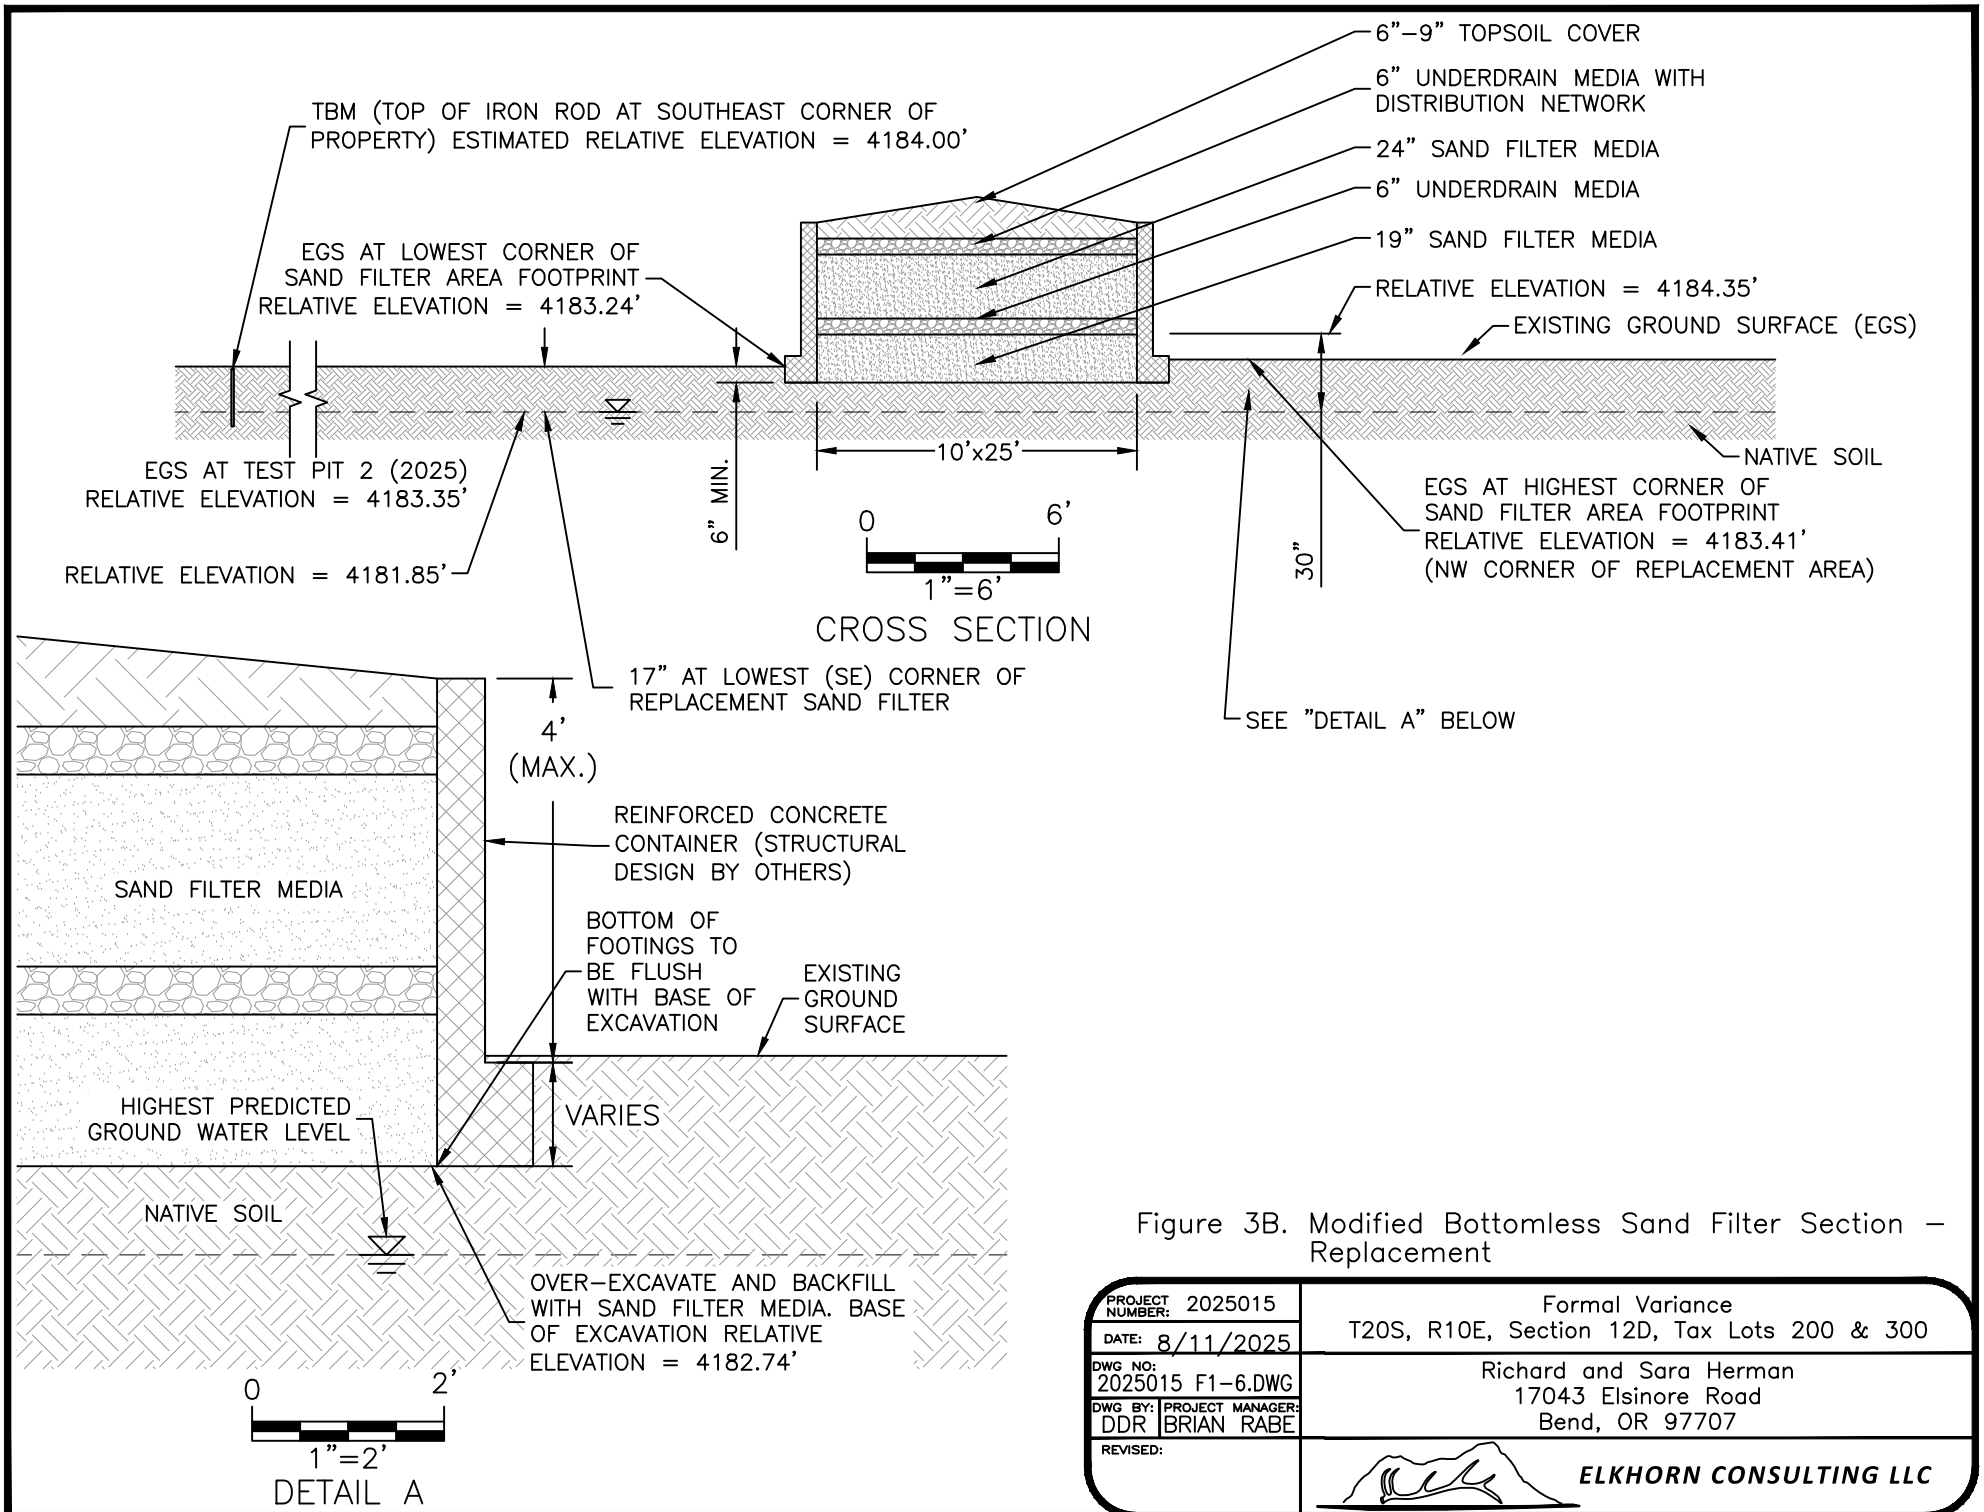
6"–9" TOPSOIL COVER

6" UNDERDRAIN MEDIA WITH DISTRIBUTION NETWORK

24" SAND FILTER MEDIA

6" UNDERDRAIN MEDIA

19" SAND FILTER MEDIA

TBM (TOP OF IRON ROD AT SOUTHEAST CORNER OF PROPERTY) ESTIMATED RELATIVE ELEVATION = 4184.00'

EGS AT LOWEST CORNER OF SAND FILTER AREA FOOTPRINT RELATIVE ELEVATION = 4183.24'

RELATIVE ELEVATION = 4184.35'

EXISTING GROUND SURFACE (EGS)

NATIVE SOIL

10'x25'

EGS AT TEST PIT 2 (2025) RELATIVE ELEVATION = 4183.35'

6" MIN.

0 6'

1"=6'

CROSS SECTION

30"

EGS AT HIGHEST CORNER OF SAND FILTER AREA FOOTPRINT RELATIVE ELEVATION = 4183.41' (NW CORNER OF REPLACEMENT AREA)

RELATIVE ELEVATION = 4181.85'

17" AT LOWEST (SE) CORNER OF REPLACEMENT SAND FILTER

SEE "DETAIL A" BELOW

4' (MAX.)

REINFORCED CONCRETE CONTAINER (STRUCTURAL DESIGN BY OTHERS)

SAND FILTER MEDIA

BOTTOM OF FOOTINGS TO BE FLUSH WITH BASE OF EXCAVATION

EXISTING GROUND SURFACE

HIGHEST PREDICTED GROUND WATER LEVEL

VARIES

NATIVE SOIL

OVER–EXCAVATE AND BACKFILL WITH SAND FILTER MEDIA. BASE OF EXCAVATION RELATIVE ELEVATION = 4182.74'

0 2'

1"=2'

DETAIL A

Figure 3B. Modified Bottomless Sand Filter Section – Replacement

| PROJECT NUMBER: 2025015 | Formal Variance T20S, R10E, Section 12D, Tax Lots 200 & 300 |
|---|---|
| DATE: 8/11/2025 | |
| DWG NO: 2025015 F1–6.DWG | Richard and Sara Herman 17043 Elsinore Road Bend, OR 97707 |
| DWG BY: DDR PROJECT MANAGER: BRIAN RABE | |
| REVISED: | ELKHORN CONSULTING LLC |